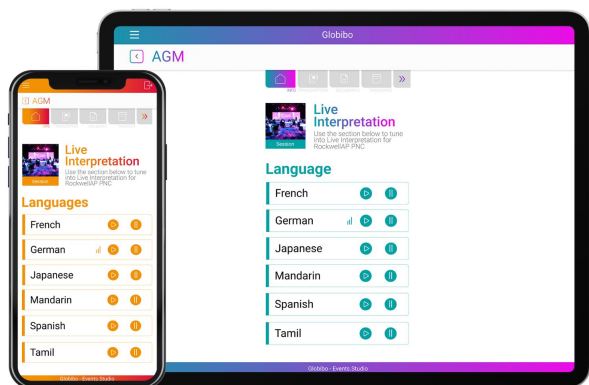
Globibo

AGM

»

Live Interpretation

Use the section below to tune into Live Interpretation for RockwellAP PNC

Session

Language

French

German

Japanese

Mandarin

Spanish

Tamil

Globibo - Events Studio

AGM

»

Live Interpretation

Use the section below to tune into Live Interpretation for RockwellAP PNC

Session

Languages

French

German

Japanese

Mandarin

Spanish

Tamil

Globibo - Events Studio